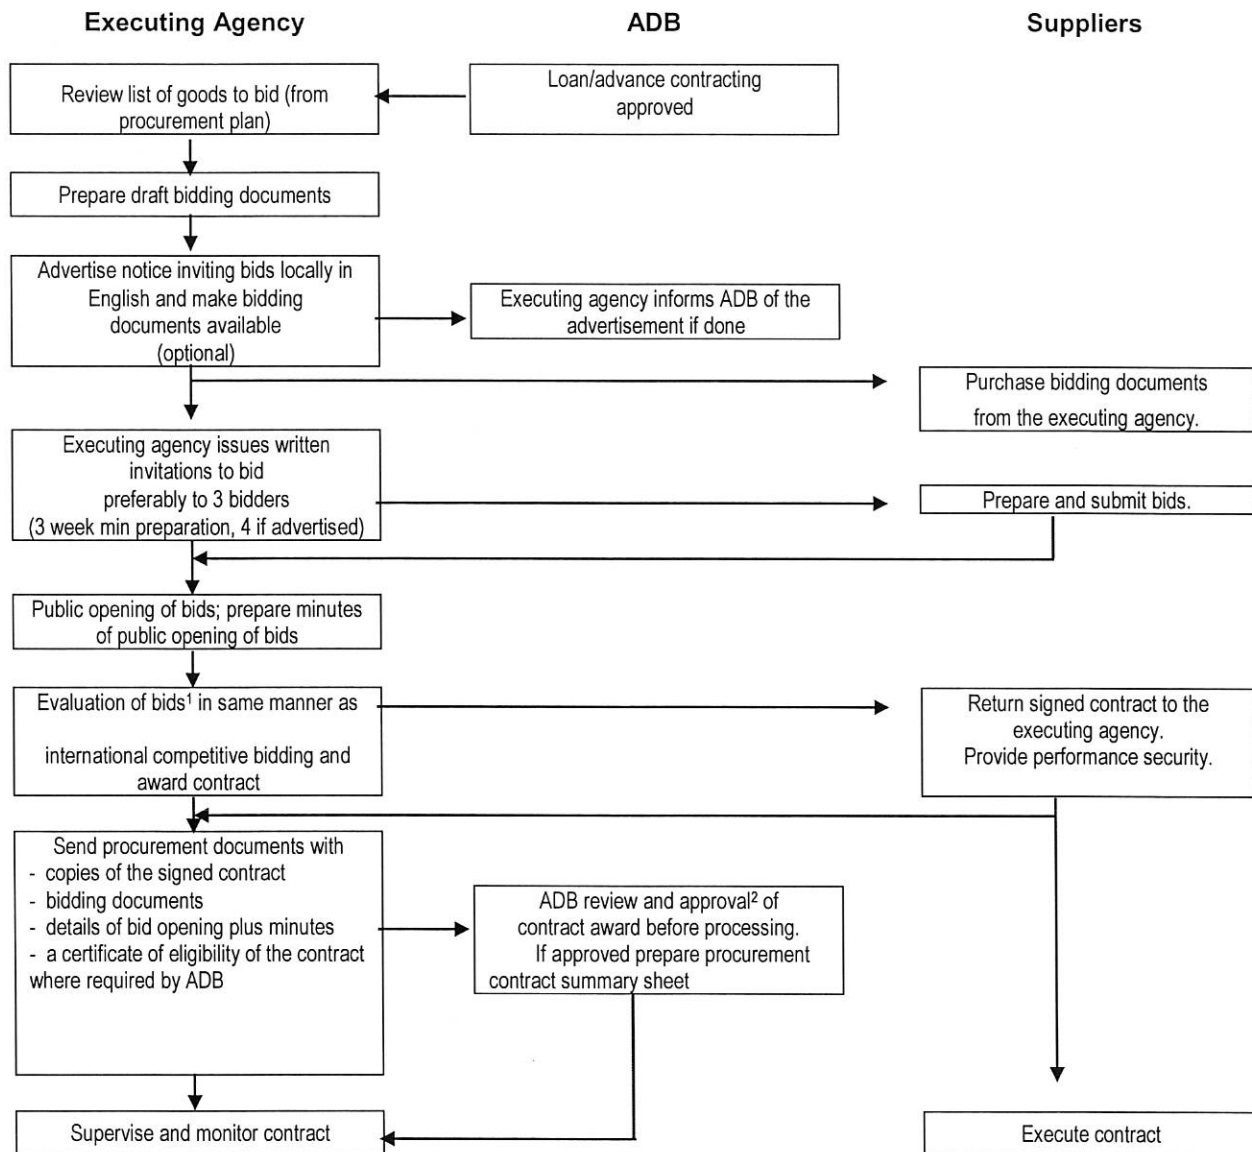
Executing Agency

ADB

Suppliers

Review list of goods to bid (from procurement plan)

Loan/advance contracting approved

Prepare draft bidding documents

Advertise notice inviting bids locally in English and make bidding documents available (optional)

Executing agency informs ADB of the advertisement if done

Purchase bidding documents from the executing agency.

Executing agency issues written invitations to bid preferably to 3 bidders (3 week min preparation, 4 if advertised)

Prepare and submit bids.

Public opening of bids; prepare minutes of public opening of bids

Evaluation of bids$^1$ in same manner as

international competitive bidding and award contract

Return signed contract to the executing agency.
Provide performance security.

Send procurement documents with
- copies of the signed contract
- bidding documents
- details of bid opening plus minutes
- a certificate of eligibility of the contract where required by ADB

ADB review and approval$^2$ of contract award before processing.
If approved prepare procurement contract summary sheet

Supervise and monitor contract

Execute contract